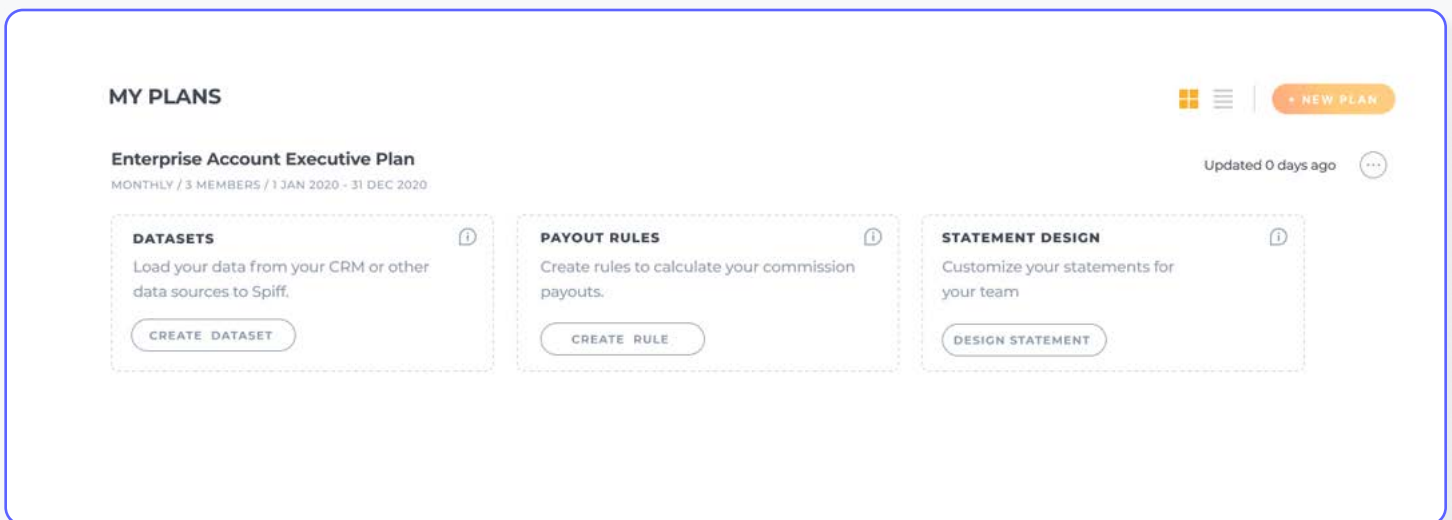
MY PLANS

+ NEW PLAN

Enterprise Account Executive Plan
MONTHLY / 3 MEMBERS / 1 JAN 2020 - 31 DEC 2020

Updated 0 days ago

DATASETS
Load your data from your CRM or other data sources to Spiff.
CREATE DATASET

PAYOUT RULES
Create rules to calculate your commission payouts.
CREATE RULE

STATEMENT DESIGN
Customize your statements for your team
DESIGN STATEMENT